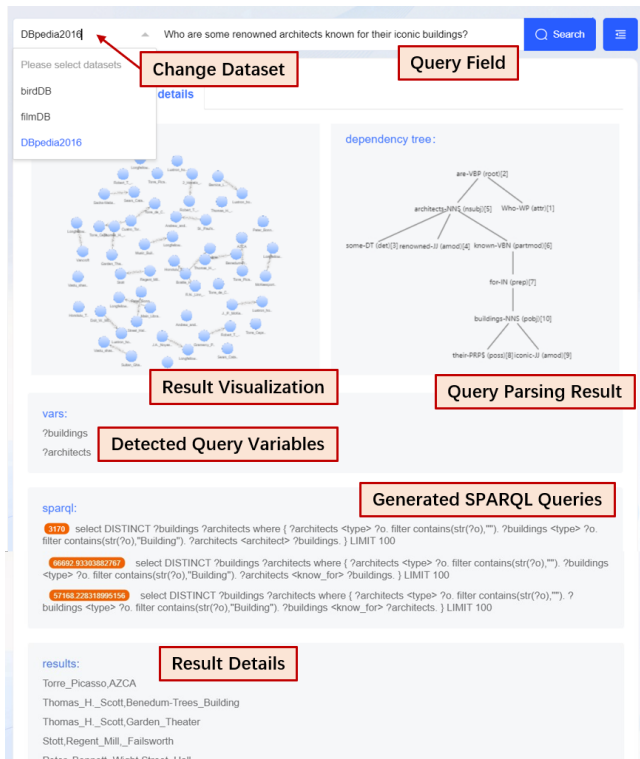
DBpedia2016

Who are some renowned architects known for their iconic buildings?

Search

Please select datasets

birdDB

filmDB

DBpedia2016

Change Dataset

Query Field

details

dependency tree:

are-VBP (root)[2]

architects-NNS (nsubj)[5]

Who-WP (attr)[1]

some-DT (det)[3]

renowned-JJ (amod)[4]

known-VBN (partmod)[6]

for-IN (prep)[7]

buildings-NNS (pobj)[10]

their-PRP$ (poss)[8]

iconic-JJ (amod)[9]

Result Visualization

Query Parsing Result

vars:

?buildings

?architects

Detected Query Variables

sparql:

Generated SPARQL Queries

3170 select DISTINCT ?buildings ?architects where { ?architects <type> ?o. filter contains(str(?o),""). ?buildings <type> ?o. filter contains(str(?o),"Building"). ?architects <architect> ?buildings. } LIMIT 100

66692.93303882767 select DISTINCT ?buildings ?architects where { ?architects <type> ?o. filter contains(str(?o),""). ?buildings <type> ?o. filter contains(str(?o),"Building"). ?architects <know_for> ?buildings. } LIMIT 100

57168.228318995156 select DISTINCT ?buildings ?architects where { ?architects <type> ?o. filter contains(str(?o),""). ?buildings <type> ?o. filter contains(str(?o),"Building"). ?buildings <know_for> ?architects. } LIMIT 100

results:

Result Details

Torre_Picasso,AZCA

Thomas_H._Scott,Benedum-Trees_Building

Thomas_H._Scott,Garden_Theater

Stott,Regent_Mill,_Failsworth

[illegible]